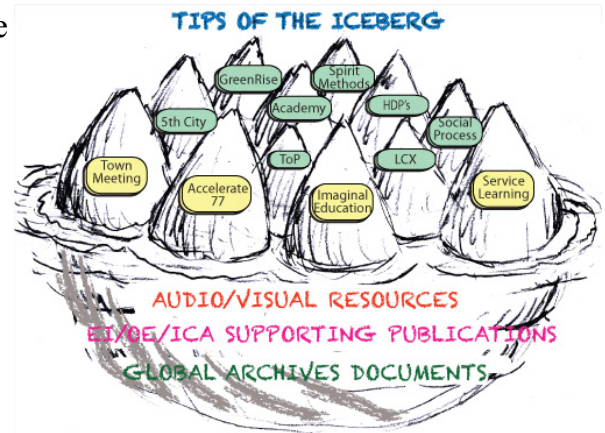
e

TIPS OF THE ICEBERG

GreenRise

Spirit Methods

5th City

Academy

HDP's

Social Process

Town Meeting

ToP

LCX

Accelerate 77

Imaginal Education

Service Learning

AUDIO/VISUAL RESOURCES

EI/OE/ICA SUPPORTING PUBLICATIONS

GLOBAL ARCHIVES DOCUMENTS